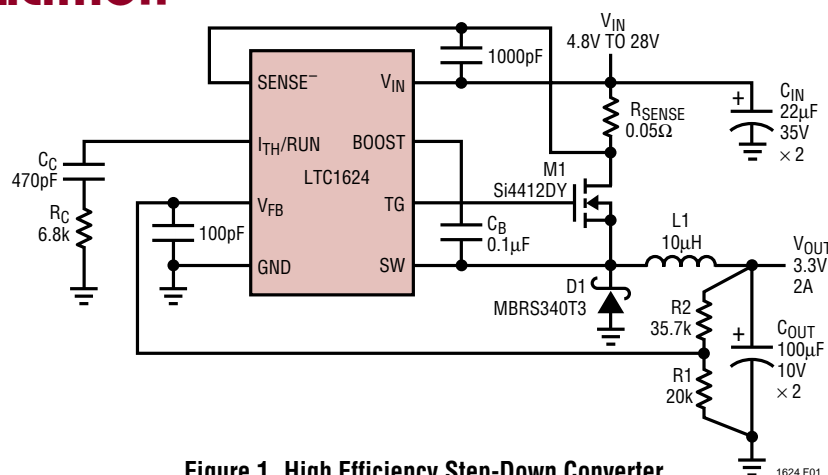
$V_{IN}$
4.8V TO 28V

1000pF

$SENSE^-$

$V_{IN}$

$C_{IN}$
22μF
35V
×2

$R_{SENSE}$
0.05Ω

$C_C$
470pF

$I_{TH}$/RUN

BOOST

LTC1624

M1
Si4412DY

$R_C$
6.8k

$V_{FB}$

TG

100pF

$C_B$
0.1μF

L1
10μH

$V_{OUT}$
3.3V
2A

GND

SW

D1
MBRS340T3

R2
35.7k

$C_{OUT}$
100μF
10V
×2

R1
20k

Figure 1. High Efficiency Step-Down Converter

1624 F01